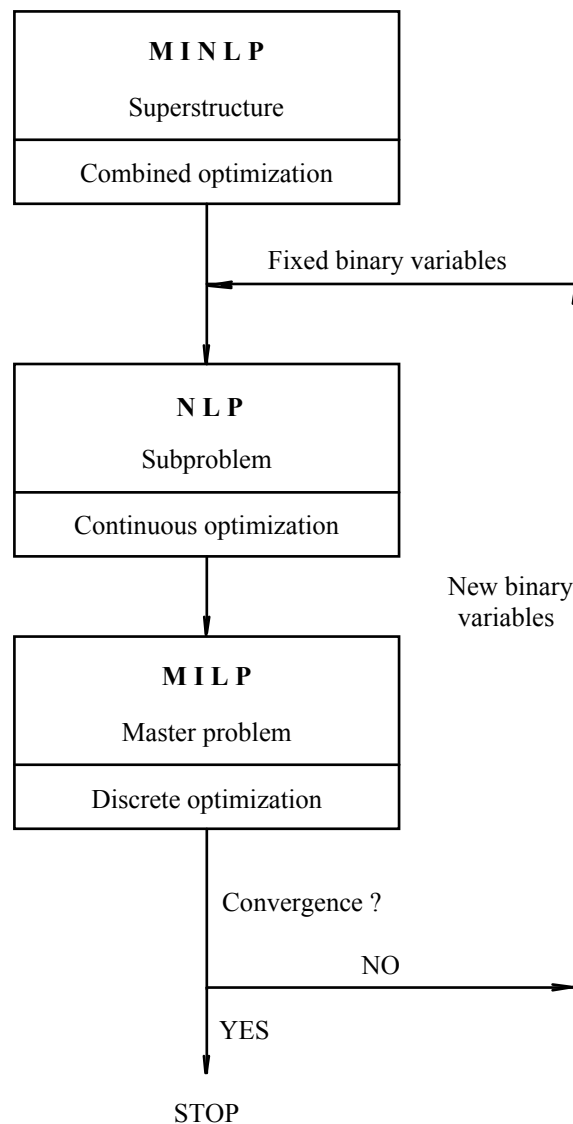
M I N L P

Superstructure

Combined optimization

Fixed binary variables

N L P

Subproblem

Continuous optimization

New binary variables

M I L P

Master problem

Discrete optimization

Convergence ?

NO

YES

STOP